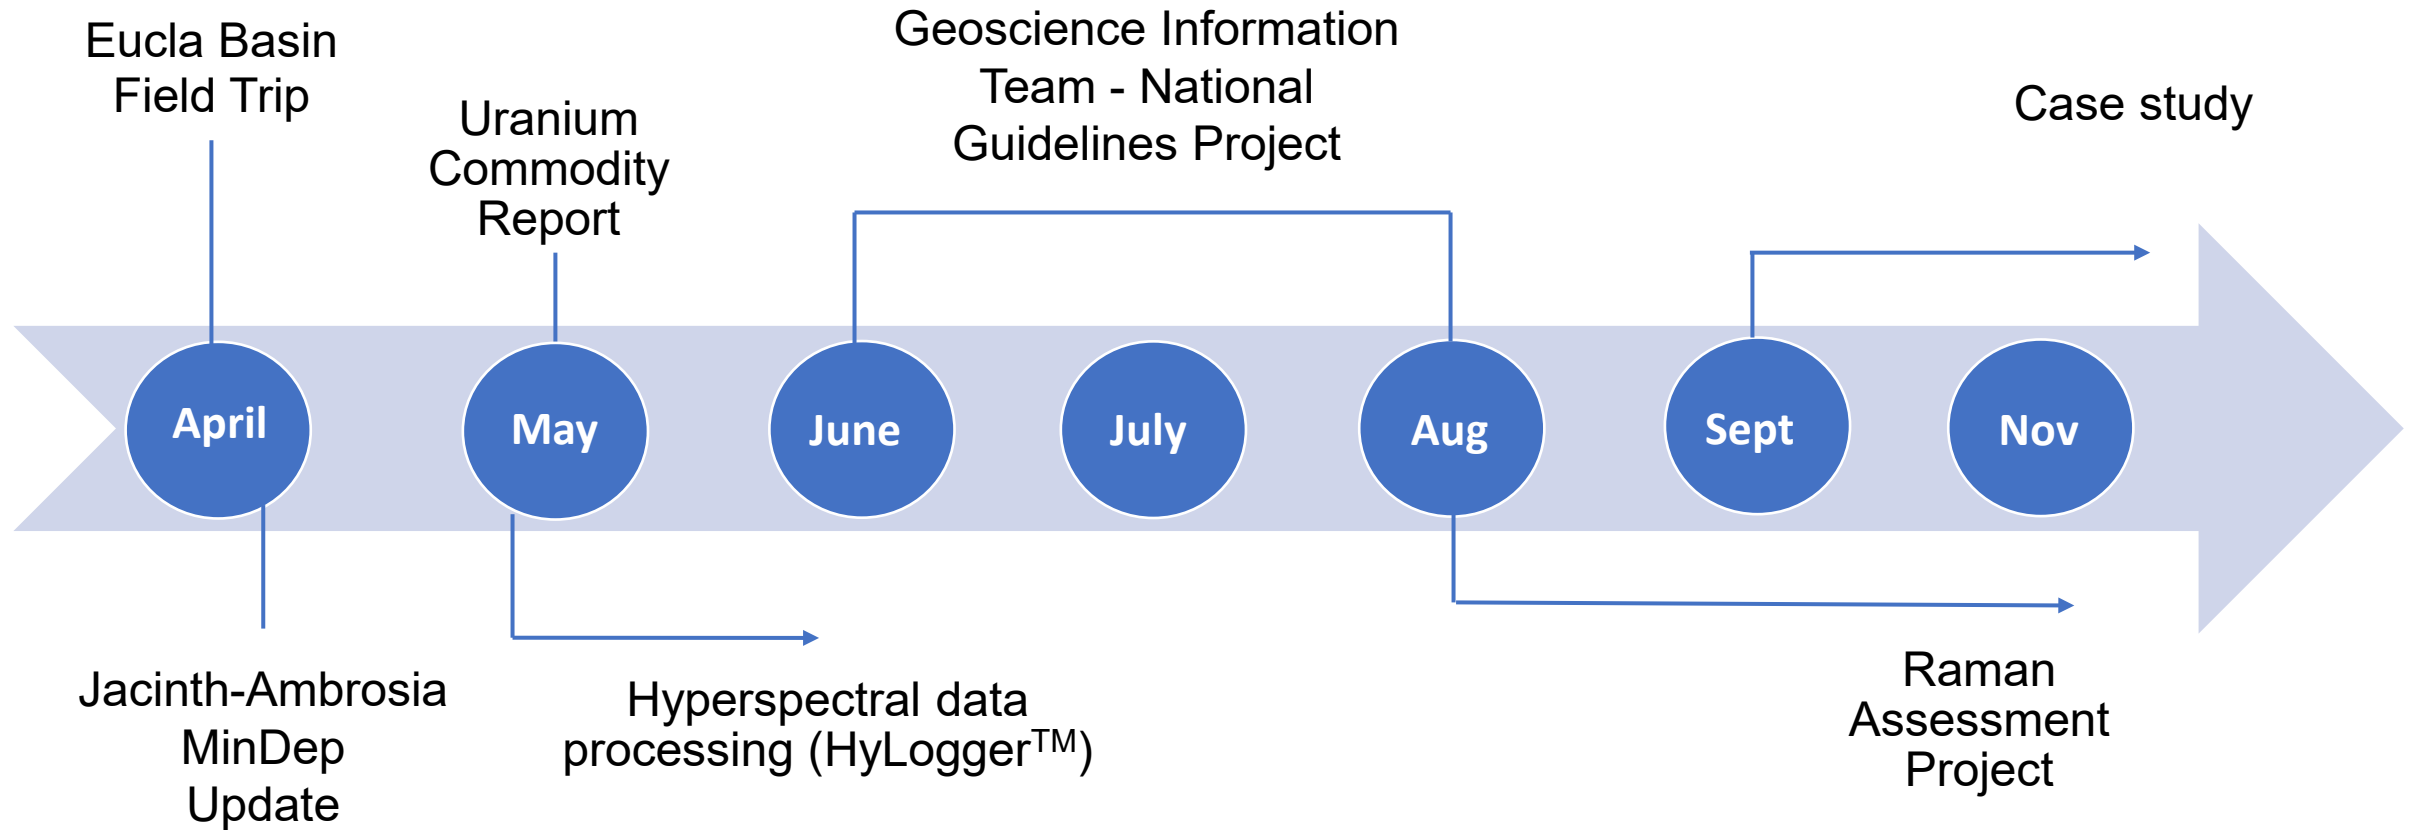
Eucla Basin Field Trip

Uranium Commodity Report

Geoscience Information Team - National Guidelines Project

Case study

April

May

June

July

Aug

Sept

Nov

Jacinth-Ambrosia MinDep Update

Hyperspectral data processing (HyLogger$^{TM}$)

Raman Assessment Project